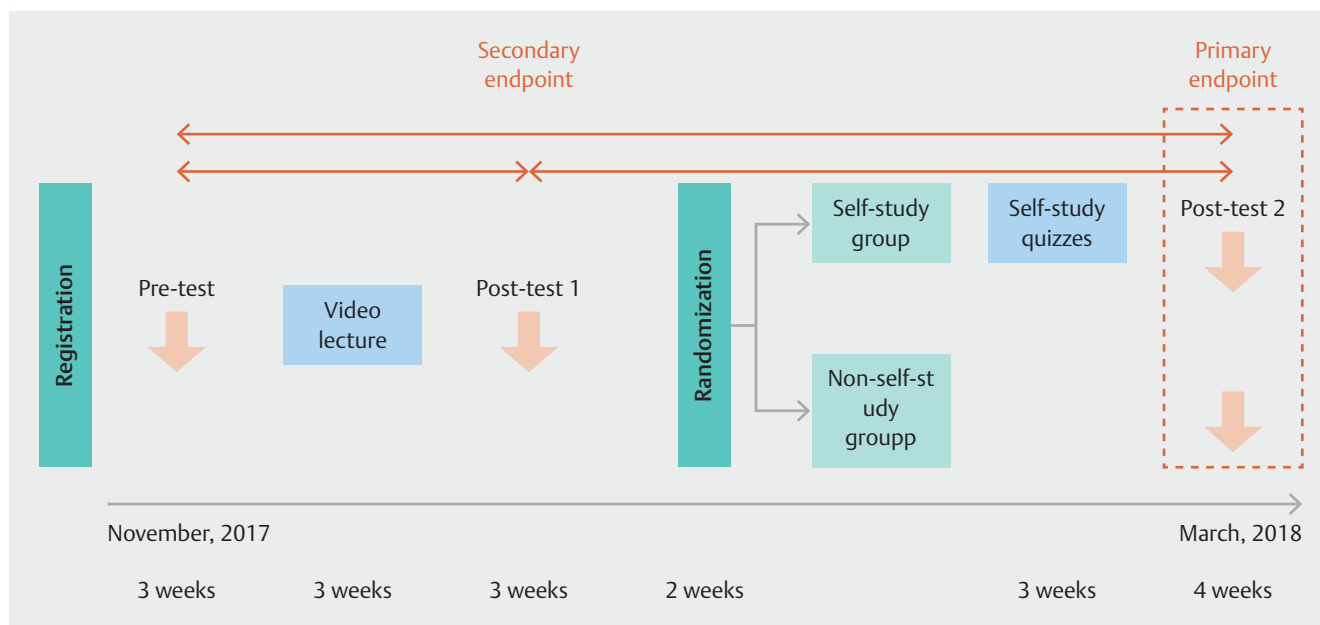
Secondary endpoint

Primary endpoint

Registration

Pre-test

Video lecture

Post-test 1

Randomization

Self-study group

Self-study quizzes

Post-test 2

Non-self-study groupp

November, 2017

March, 2018

3 weeks

3 weeks

3 weeks

2 weeks

3 weeks

4 weeks